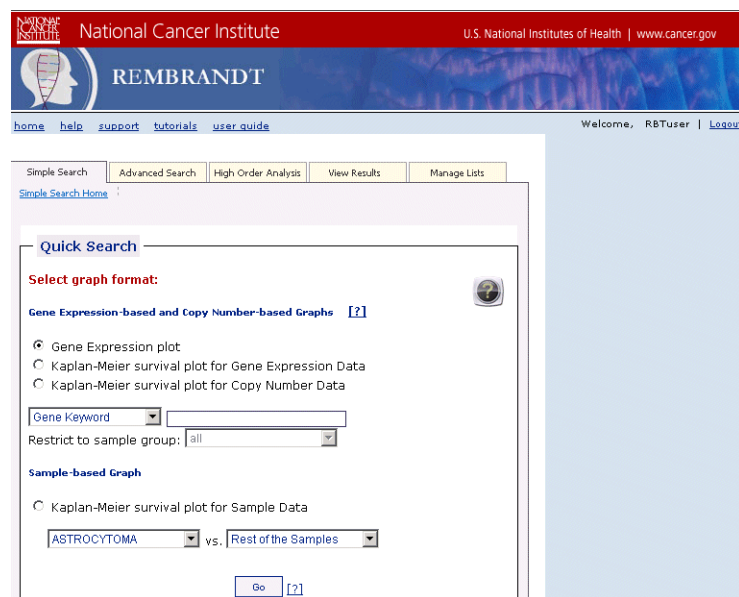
NATIONAL CANCER INSTITUTE National Cancer Institute

U.S. National Institutes of Health | www.cancer.gov

REMBRANDT

home help support tutorials user guide

Welcome, RBTuser | Logou

Simple Search | Advanced Search | High Order Analysis | View Results | Manage Lists

Simple Search Home

Quick Search

Select graph format:

Gene Expression-based and Copy Number-based Graphs [?]

Gene Expression plot
Kaplan-Meier survival plot for Gene Expression Data
Kaplan-Meier survival plot for Copy Number Data

Gene Keyword

Restrict to sample group: all

Sample-based Graph

Kaplan-Meier survival plot for Sample Data

ASTROCYTOMA vs. Rest of the Samples

Go [?]